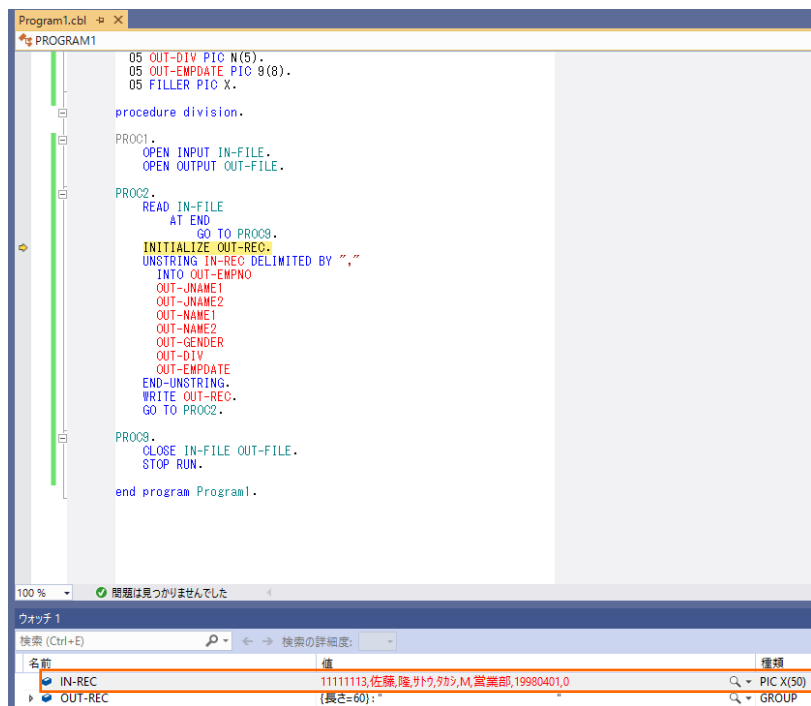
Program1.cbl ⊕ ✕
PROGRAM1

05 OUT-DIV PIC N(5).
05 OUT-EMPDATE PIC 9(8).
05 FILLER PIC X.

procedure division.

PROC1.
OPEN INPUT IN-FILE.
OPEN OUTPUT OUT-FILE.

PROC2.
READ IN-FILE
AT END
GO TO PROC9.
INITIALIZE OUT-REC.
UNSTRING IN-REC DELIMITED BY ","
INTO OUT-EMPNO
OUT-JNAME1
OUT-JNAME2
OUT-NAME1
OUT-NAME2
OUT-GENDER
OUT-DIV
OUT-EMPDATE
END-UNSTRING.
WRITE OUT-REC.
GO TO PROC2.

PROC9.
CLOSE IN-FILE OUT-FILE.
STOP RUN.

end program Program1.

100 %
問題は見つかりませんでした

ウォッチ 1
検索 (Ctrl+E)
← → 検索の詳細度:

| 名前 | 値 | 種類 |
|---|---|---|
| IN-REC | 11111113,佐藤,隆,ｻﾄｳ,ﾀｶｼ,M,営業部,19980401,0 | PIC X(50) |
| OUT-REC | {長さ=60} : " " | GROUP |